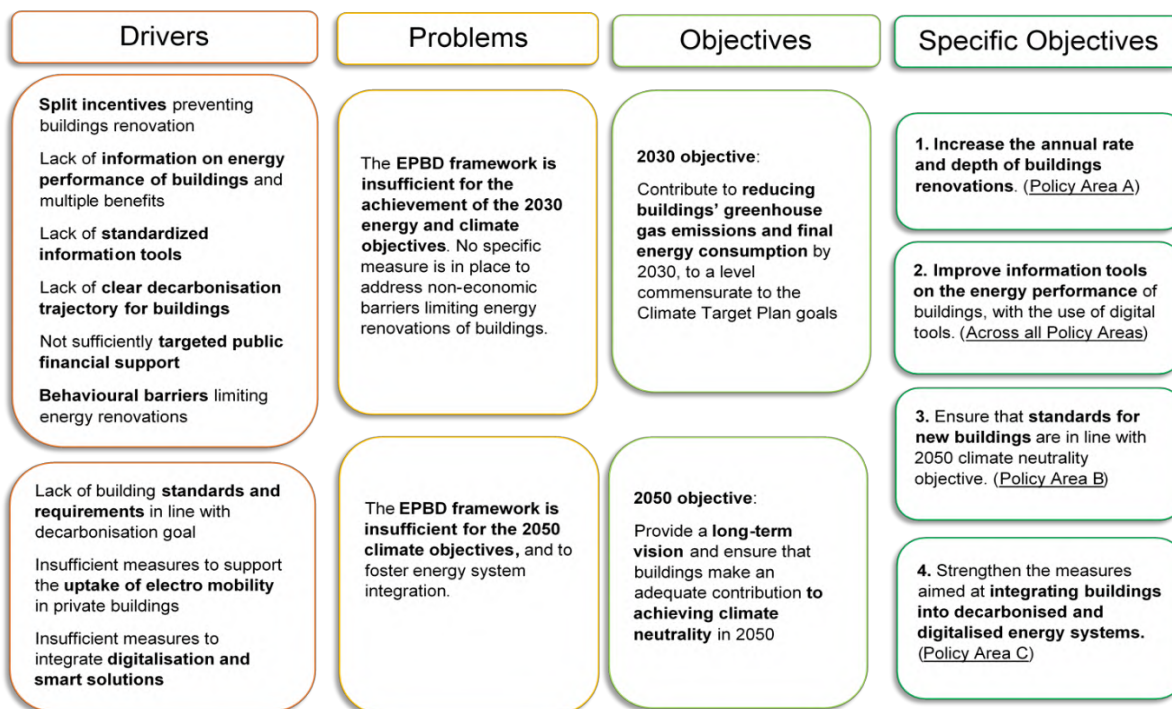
Drivers

Split incentives preventing buildings renovation

Lack of information on energy performance of buildings and multiple benefits

Lack of standardized information tools

Lack of clear decarbonisation trajectory for buildings

Not sufficiently targeted public financial support

Behavioural barriers limiting energy renovations

Lack of building standards and requirements in line with decarbonisation goal

Insufficient measures to support the uptake of electro mobility in private buildings

Insufficient measures to integrate digitalisation and smart solutions

Problems

The EPBD framework is insufficient for the achievement of the 2030 energy and climate objectives. No specific measure is in place to address non-economic barriers limiting energy renovations of buildings.

The EPBD framework is insufficient for the 2050 climate objectives, and to foster energy system integration.

Objectives

2030 objective:

Contribute to reducing buildings' greenhouse gas emissions and final energy consumption by 2030, to a level commensurate to the Climate Target Plan goals

2050 objective:

Provide a long-term vision and ensure that buildings make an adequate contribution to achieving climate neutrality in 2050

Specific Objectives

1. Increase the annual rate and depth of buildings renovations. (Policy Area A)

2. Improve information tools on the energy performance of buildings, with the use of digital tools. (Across all Policy Areas)

3. Ensure that standards for new buildings are in line with 2050 climate neutrality objective. (Policy Area B)

4. Strengthen the measures aimed at integrating buildings into decarbonised and digitalised energy systems. (Policy Area C)